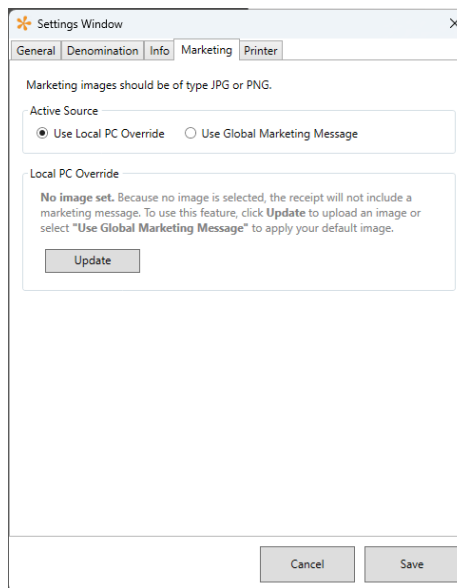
Settings Window

General Denomination Info Marketing Printer

Marketing images should be of type JPG or PNG.

Active Source

Use Local PC Override Use Global Marketing Message

Local PC Override

No image set. Because no image is selected, the receipt will not include a marketing message. To use this feature, click Update to upload an image or select "Use Global Marketing Message" to apply your default image.

Update

Cancel Save